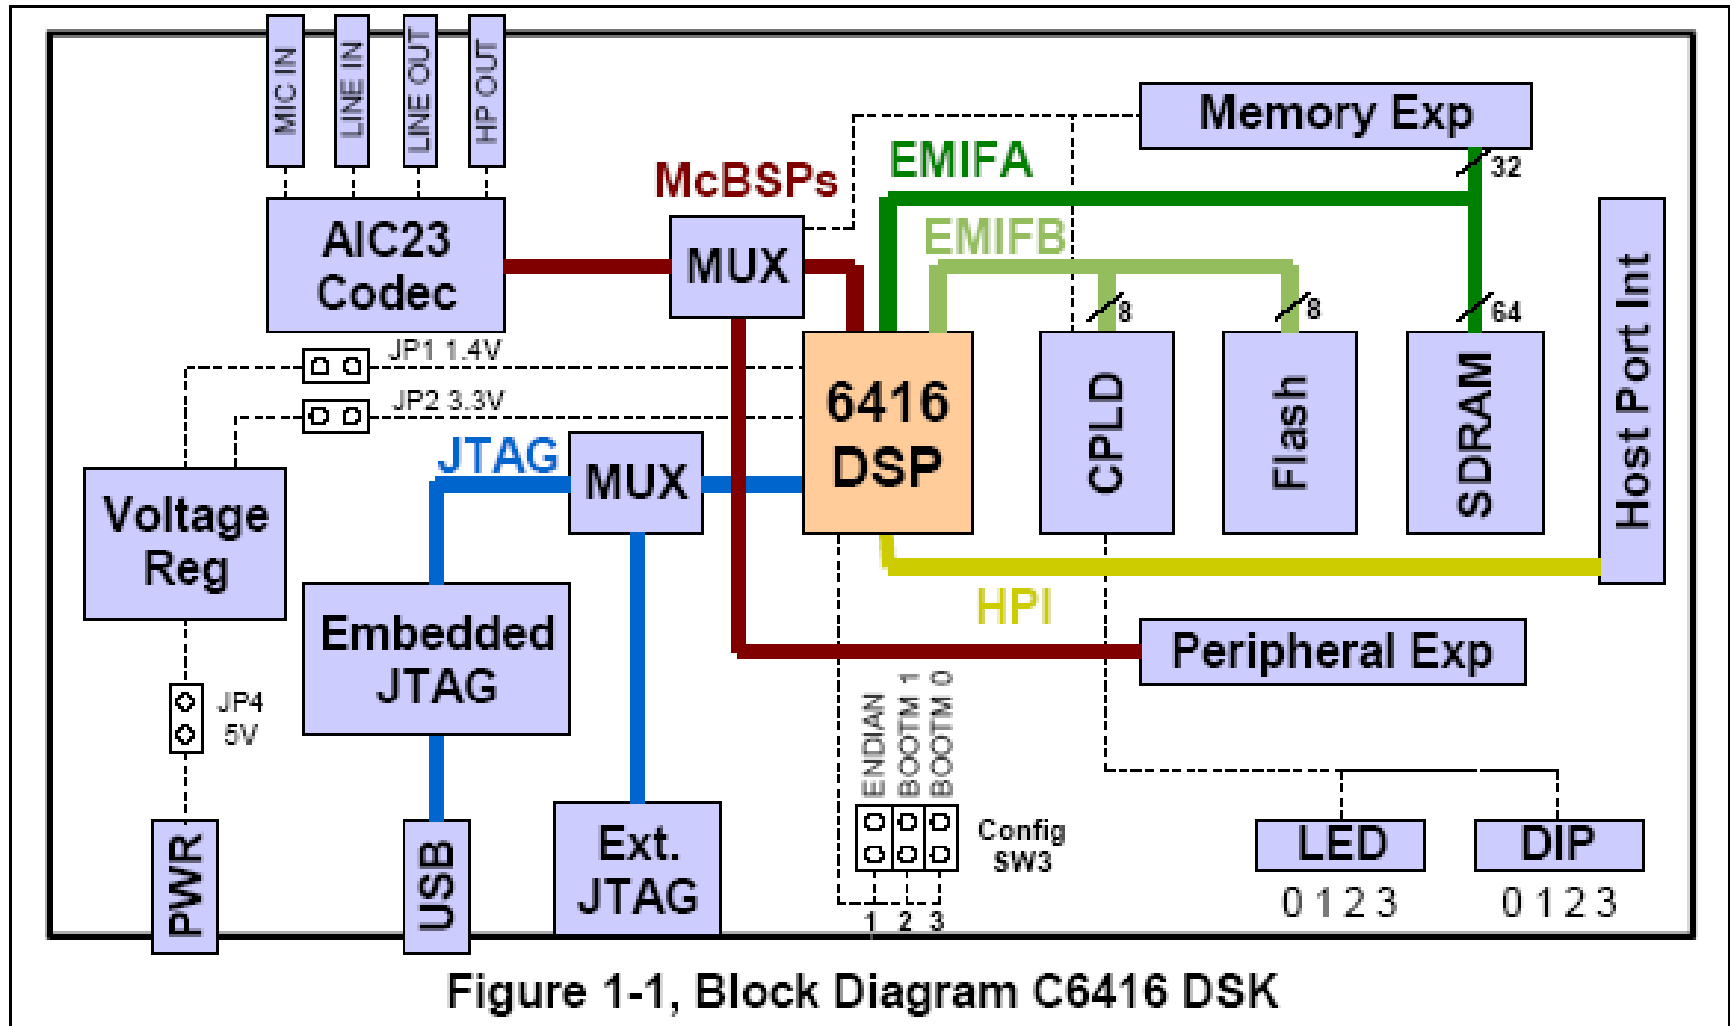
MIC IN
LINE IN
LINE OUT
HP OUT
AIC23 Codec
McBSPs
MUX
EMIFA
Memory Exp
32
EMIFB
8
8
64
6416 DSP
CPLD
Flash
SDRAM
Host Port Int
JP1 1.4V
JP2 3.3V
JTAG
MUX
Voltage Reg
Embedded JTAG
HPI
Peripheral Exp
JP4 5V
ENDIAN
BOOTM 1
BOOTM 0
Config SW3
1 2 3
PWR
USB
Ext. JTAG
LED
0 1 2 3
DIP
0 1 2 3
Figure 1-1, Block Diagram C6416 DSK